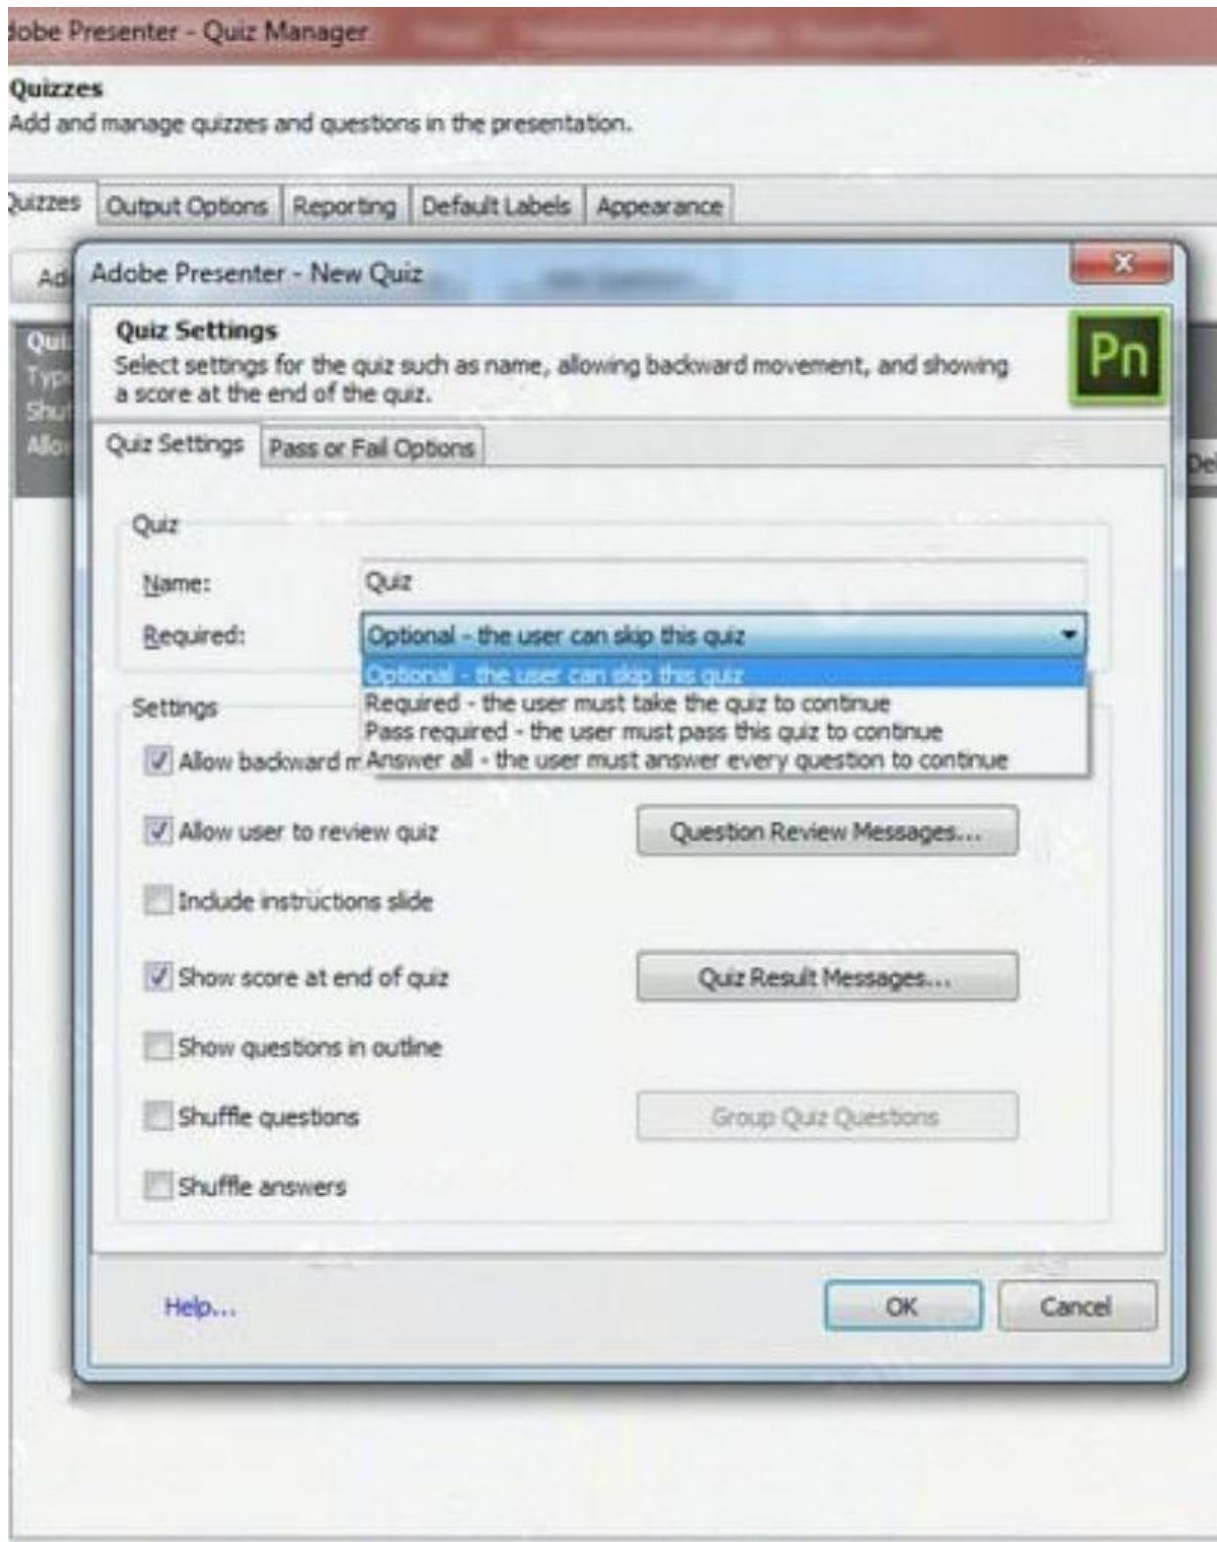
dobe Presenter - Quiz Manager

Quizzes
Add and manage quizzes and questions in the presentation.

uizzes | Output Options | Reporting | Default Labels | Appearance

Ad

Qui
Typ
Shu
Allo

Del

Adobe Presenter - New Quiz

Quiz Settings
Select settings for the quiz such as name, allowing backward movement, and showing a score at the end of the quiz.

Pn

Quiz Settings | Pass or Fail Options

Quiz

Name: Quiz

Required: Optional - the user can skip this quiz

Optional - the user can skip this quiz
Required - the user must take the quiz to continue
Pass required - the user must pass this quiz to continue
Answer all - the user must answer every question to continue

Settings

Allow backward m

Allow user to review quiz

Question Review Messages...

Include instructions slide

Show score at end of quiz

Quiz Result Messages...

Show questions in outline

Shuffle questions

Group Quiz Questions

Shuffle answers

Help...

OK

Cancel